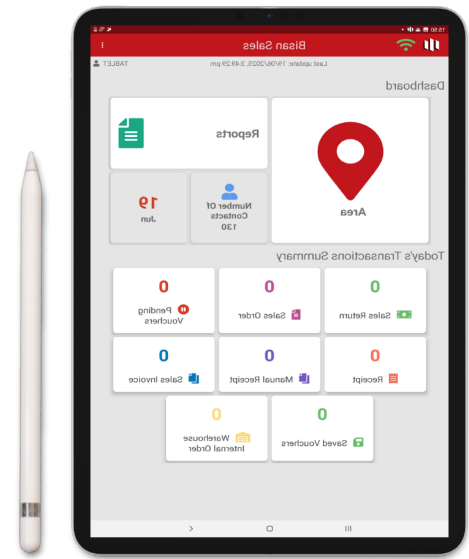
15:50
Bisan Sales
TABLET
Last update: 19/06/2025, 3:49:29 pm
Dashboard
Reports
Area
Number Of Contacts
130
19
Jun
Today's Transactions Summary
0
Sales Return
0
Sales Order
0
Pending Vouchers
0
Receipt
0
Manual Receipt
0
Sales Invoice
0
Saved Vouchers
0
Warehouse Internal Order